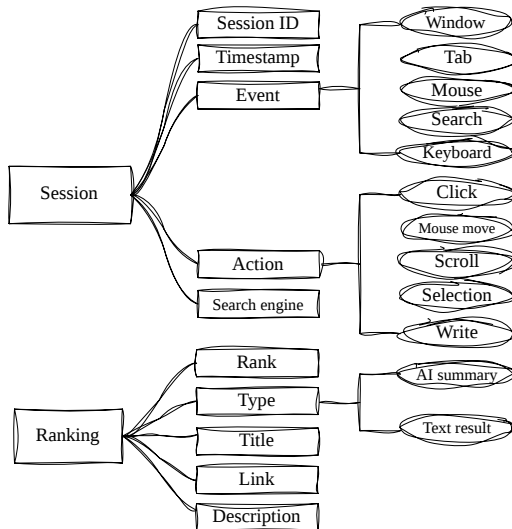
Session

Session ID

Timestamp

Event

Window

Tab

Mouse

Search

Keyboard

Action

Search engine

Click

Mouse move

Scroll

Selection

Write

Ranking

Rank

Type

Title

Link

Description

AI summary

Text result